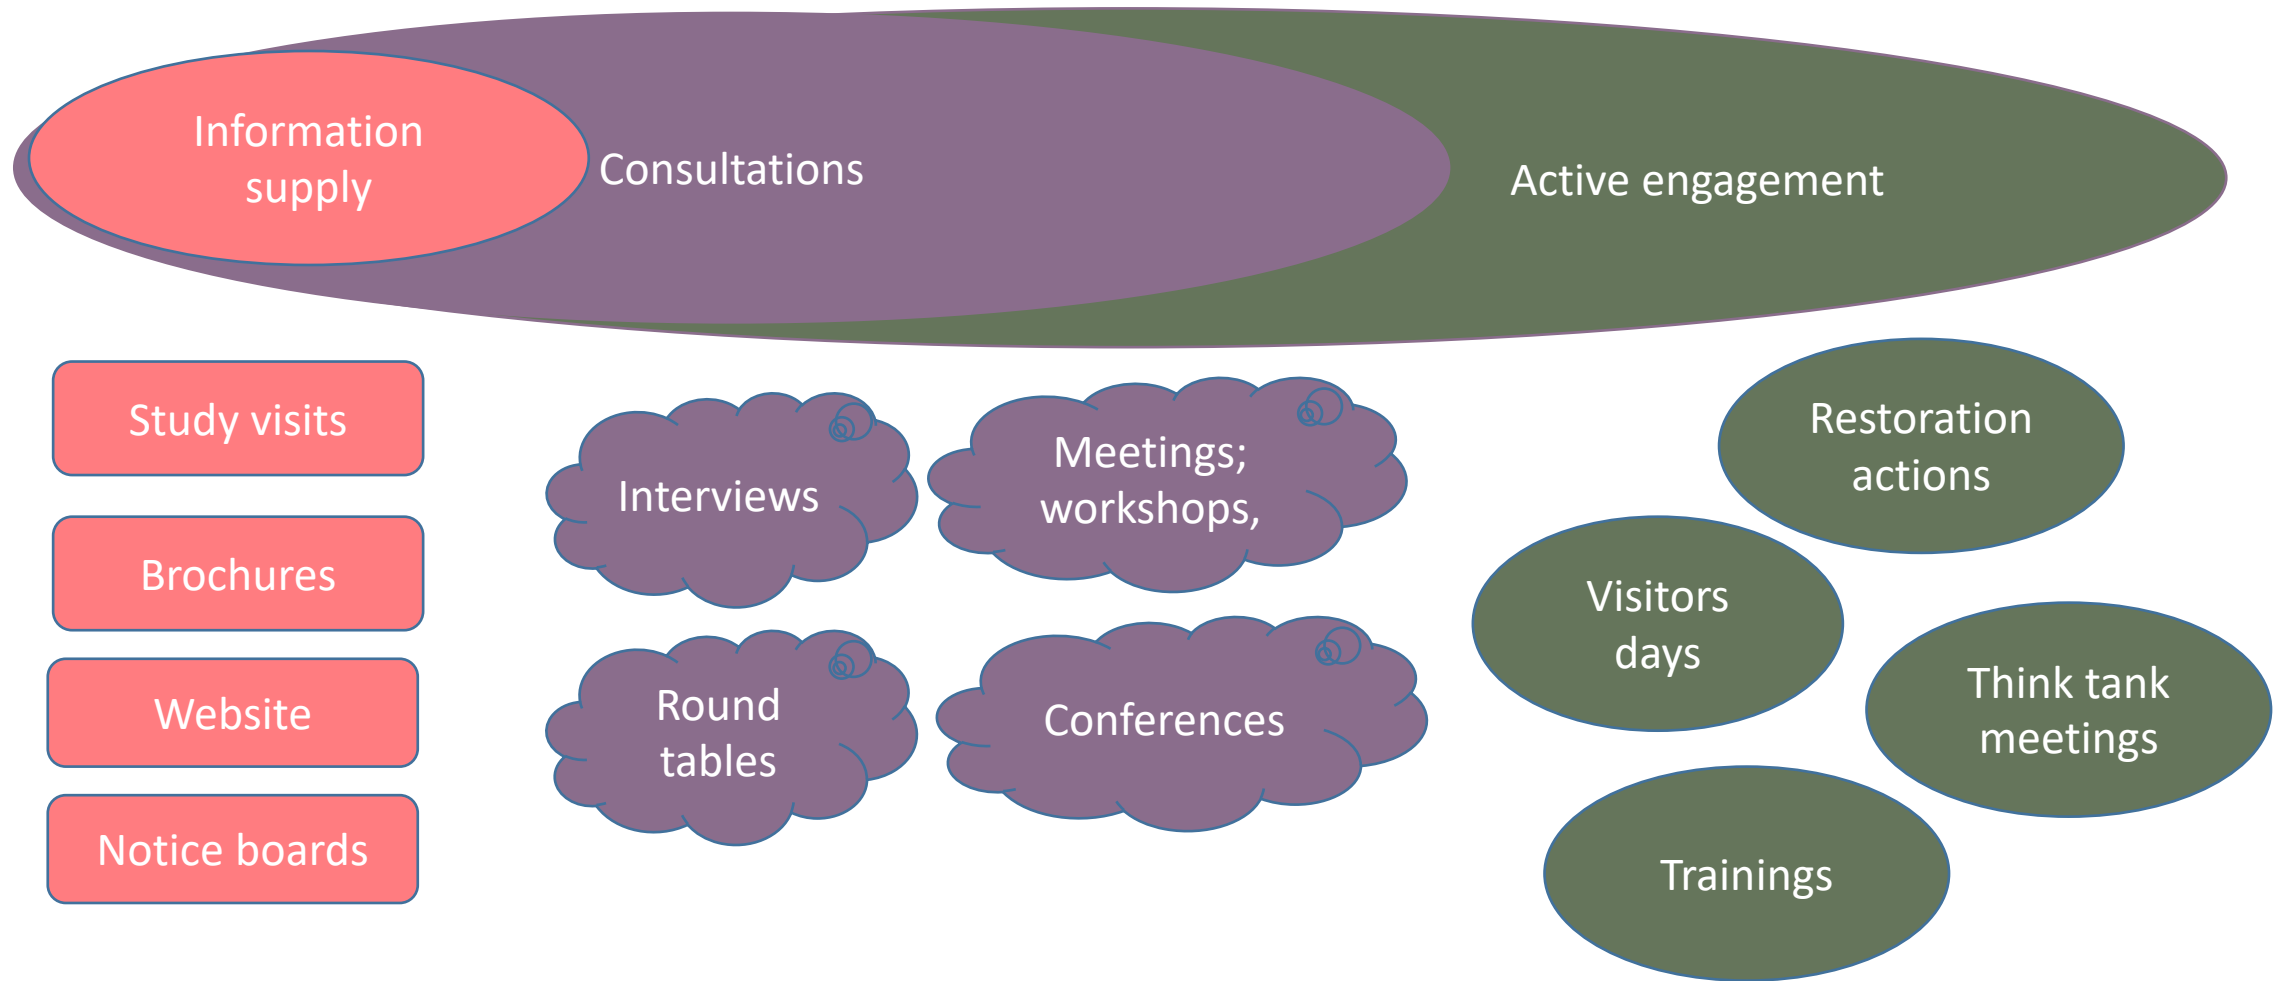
Information supply

Consultations

Active engagement

Study visits

Brochures

Website

Notice boards

Interviews

Meetings; workshops,

Round tables

Conferences

Restoration actions

Visitors days

Think tank meetings

Trainings